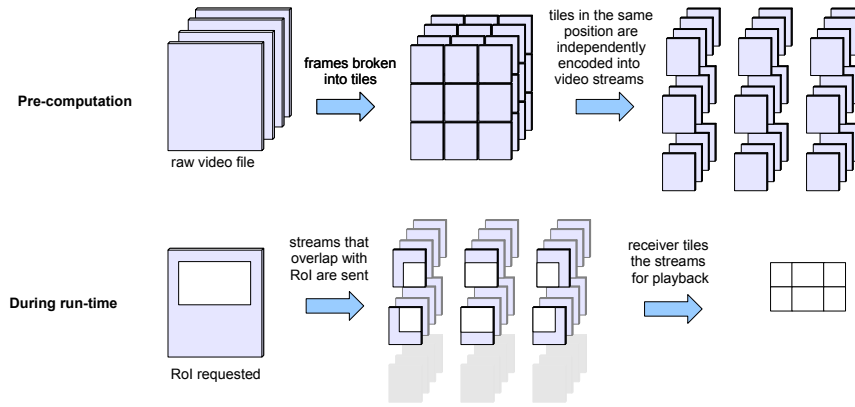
Pre-computation

raw video file

frames broken into tiles

tiles in the same position are independently encoded into video streams

During run-time

RoI requested

streams that overlap with RoI are sent

receiver tiles the streams for playback